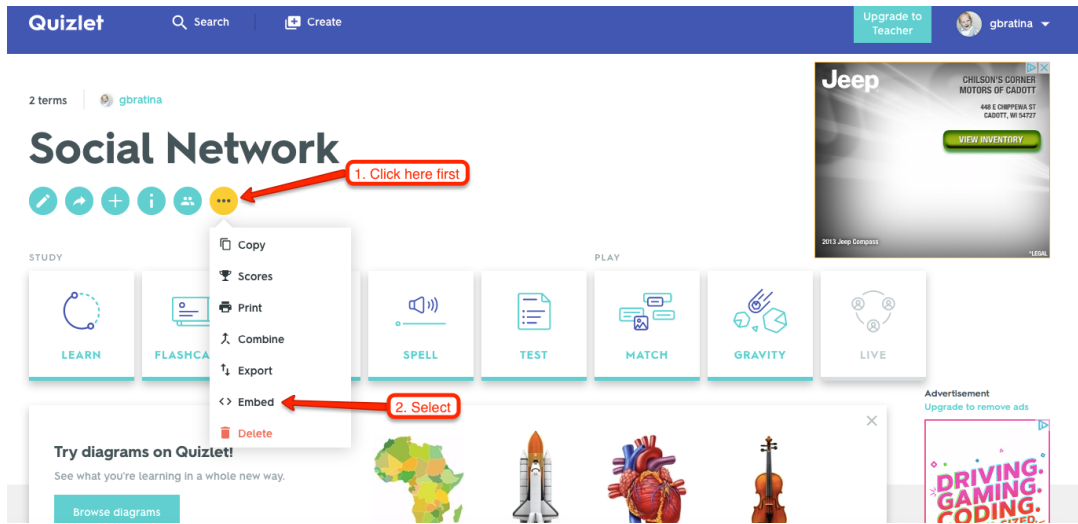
Quizlet Search Create Upgrade to Teacher gbratina

2 terms gbratina

Social Network

1. Click here first

Copy
Scores
Print
Combine
Export
Embed
Delete

2. Select

STUDY

LEARN FLASHCA SPELL TEST

PLAY

MATCH GRAVITY LIVE

Try diagrams on Quizlet!
See what you're learning in a whole new way.

Browse diagrams

Jeep
CHILSON'S CORNER MOTORS OF CADOTT
448 E CHIPPEWA ST CADOTT, WI 54727
VIEW INVENTORY
2013 Jeep Compass
*LEGAL

Advertisement
Upgrade to remove ads

DRIVING. GAMING. CODING.